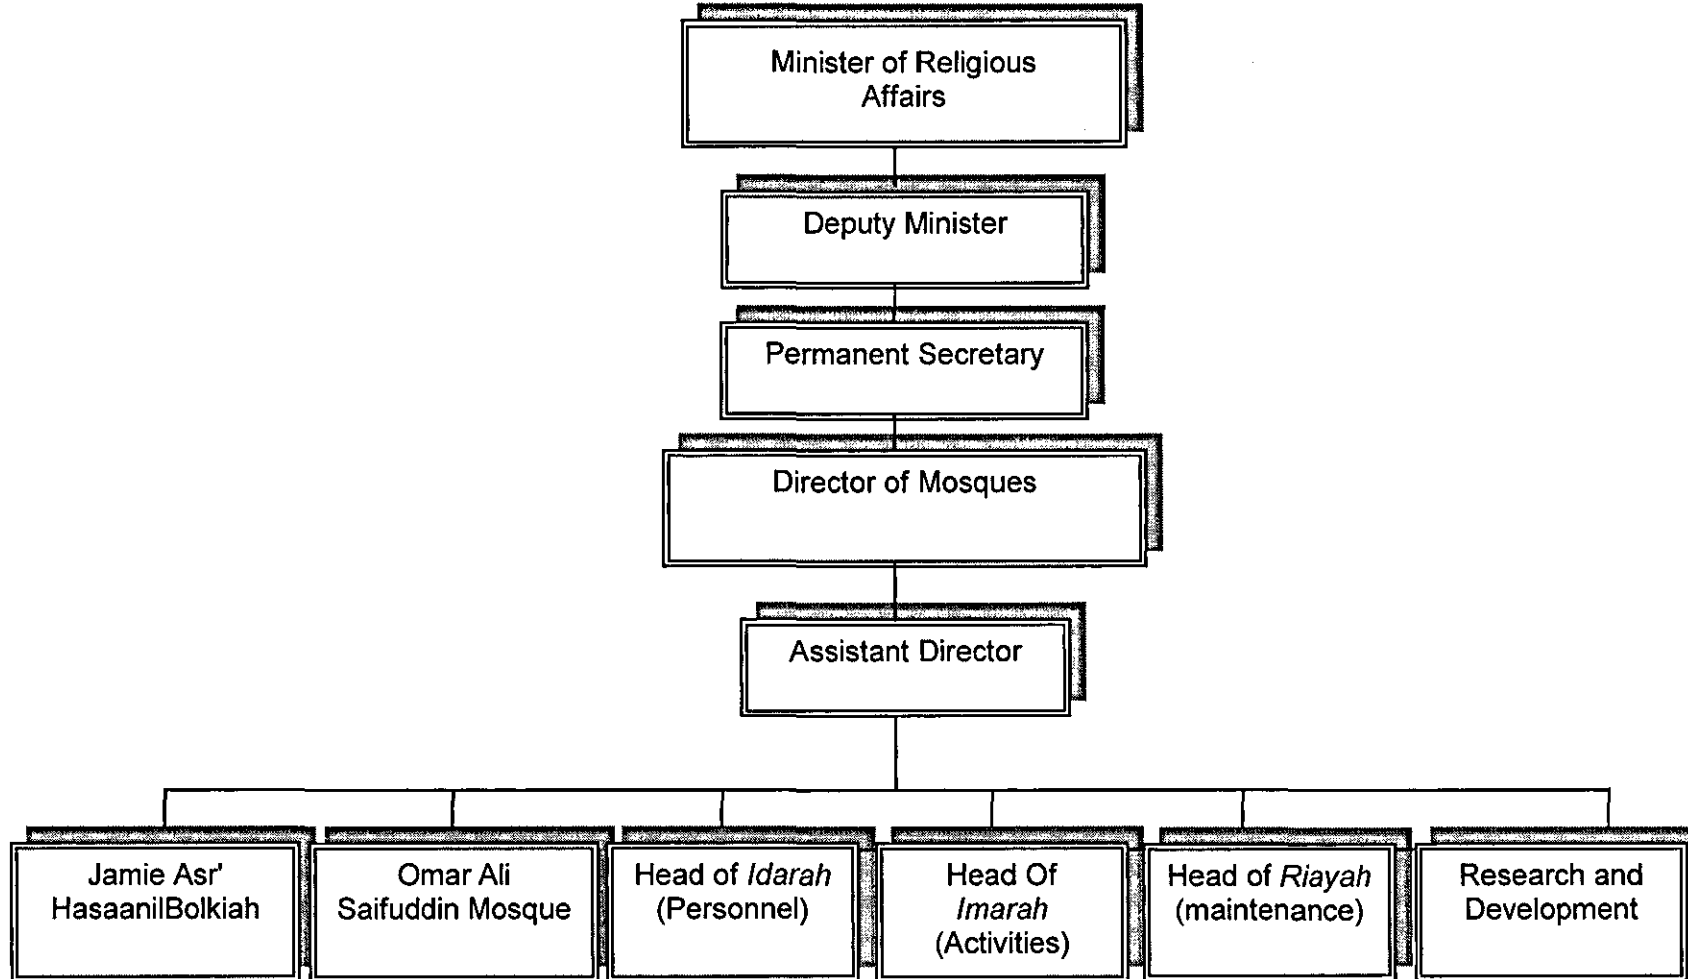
Minister of Religious Affairs

Deputy Minister

Permanent Secretary

Director of Mosques

Assistant Director

Jamie Asr' HasaanilBolkiah

Omar Ali Saifuddin Mosque

Head of Idarah (Personnel)

Head Of Imarah (Activities)

Head of Riayah (maintenance)

Research and Development